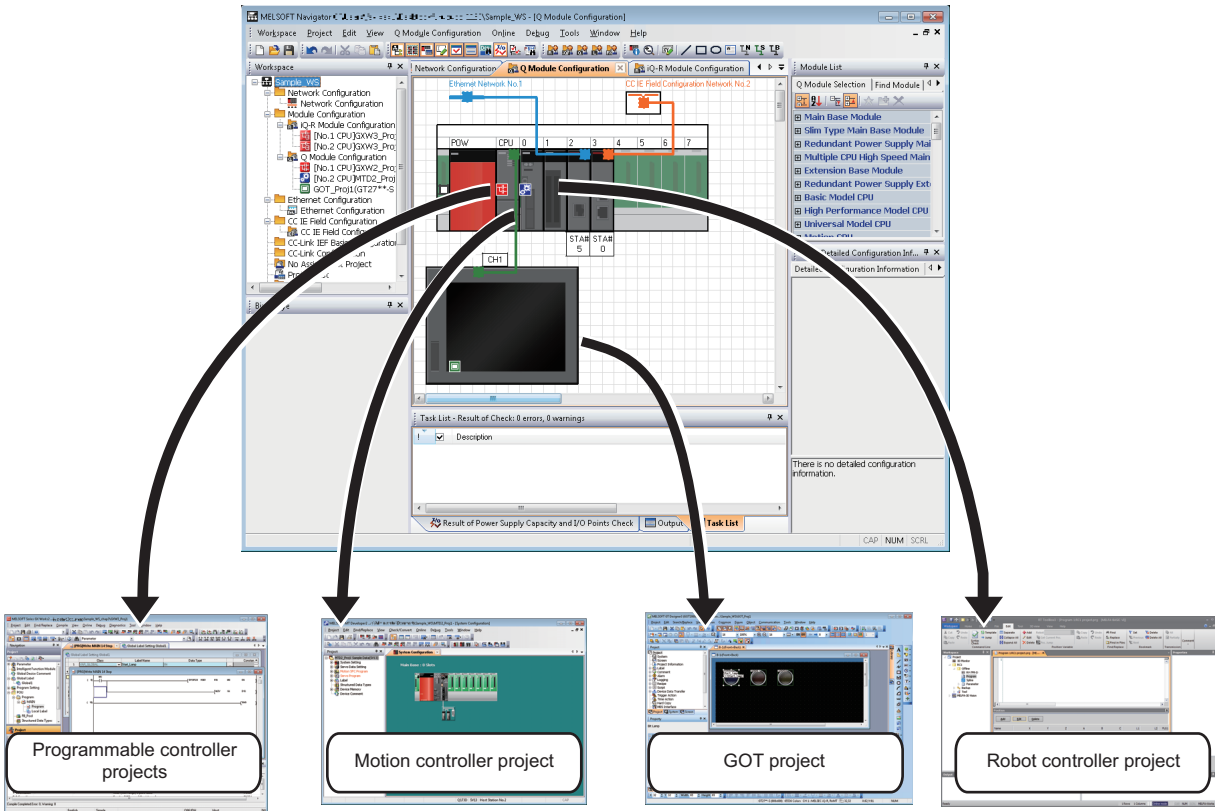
MELSOFT Navigator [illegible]\Sample_WS - [Q Module Configuration]

Workspace Project Edit View Q Module Configuration Online Debug Tools Window Help

Workspace

Sample_WS
Network Configuration
Network Configuration
Module Configuration
iQ-R Module Configuration
[No.1 CPU]GXW3_Proj
[No.2 CPU]GXW3_Proj
Q Module Configuration
[No.1 CPU]GXW2_Proj
[No.2 CPU]MTD2_Proj
GOT_Proj1(GT27**-S
Ethernet Configuration
Ethernet Configuration
CC IE Field Configuration
CC IE Field Config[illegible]
CC-Link IEF Basi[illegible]onfiguration
CC-Link Con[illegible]tion
No Ass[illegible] Project
Pro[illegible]

Bi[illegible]e

Network Configuration | Q Module Configuration | iQ-R Module Configuration

Ethernet Network No.1
CC IE Field Configuration Network No.2

POW CPU 0 1 2 3 4 5 6 7

STA# STA#
5 0

CH1

Task List - Result of Check: 0 errors, 0 warnings
! Description

Result of Power Supply Capacity and I/O Points Check | Output | Task List

Module List
Q Module Selection | Find Module
Main Base Module
Slim Type Main Base Module
Redundant Power Supply Mai
Multiple CPU High Speed Main
Extension Base Module
Redundant Power Supply Exte
Basic Model CPU
High Performance Model CPU
Universal Model CPU

Detailed Configuration Inf...
Detailed Configuration Information
There is no detailed configuration information.

CAP NUM SCRL

Programmable controller projects

Motion controller project

GOT project

Robot controller project